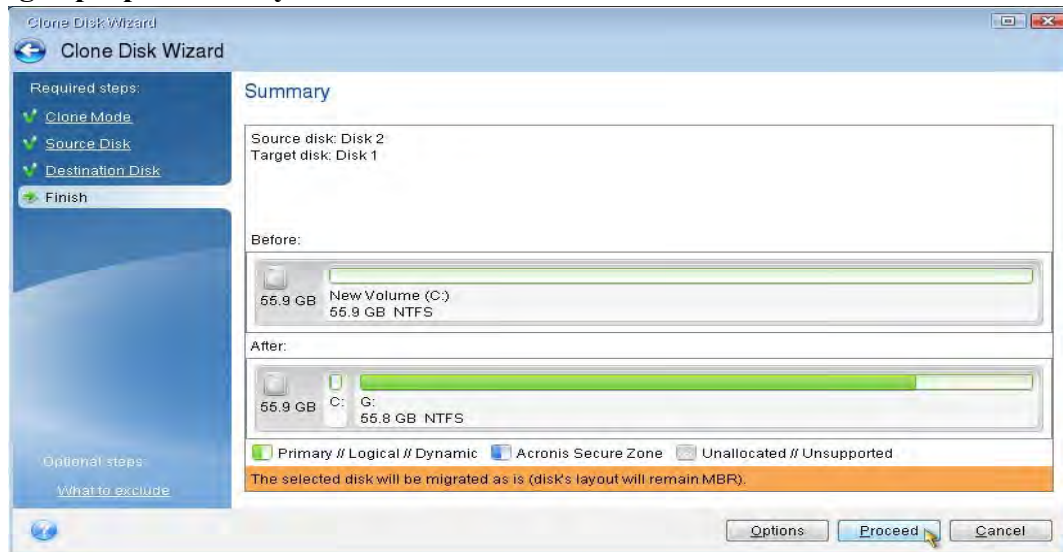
Clone Disk Wizard

Clone Disk Wizard

Required steps:

Clone Mode

Source Disk

Destination Disk

Finish

Summary

Source disk: Disk 2
Target disk: Disk 1

Before:

55.9 GB New Volume (C:)
55.9 GB NTFS

After:

55.9 GB C: G:
55.8 GB NTFS

Primary // Logical // Dynamic Acronis Secure Zone Unallocated // Unsupported

The selected disk will be migrated as is (disk's layout will remain MBR).

Optional steps:

What to exclude

Options Proceed Cancel